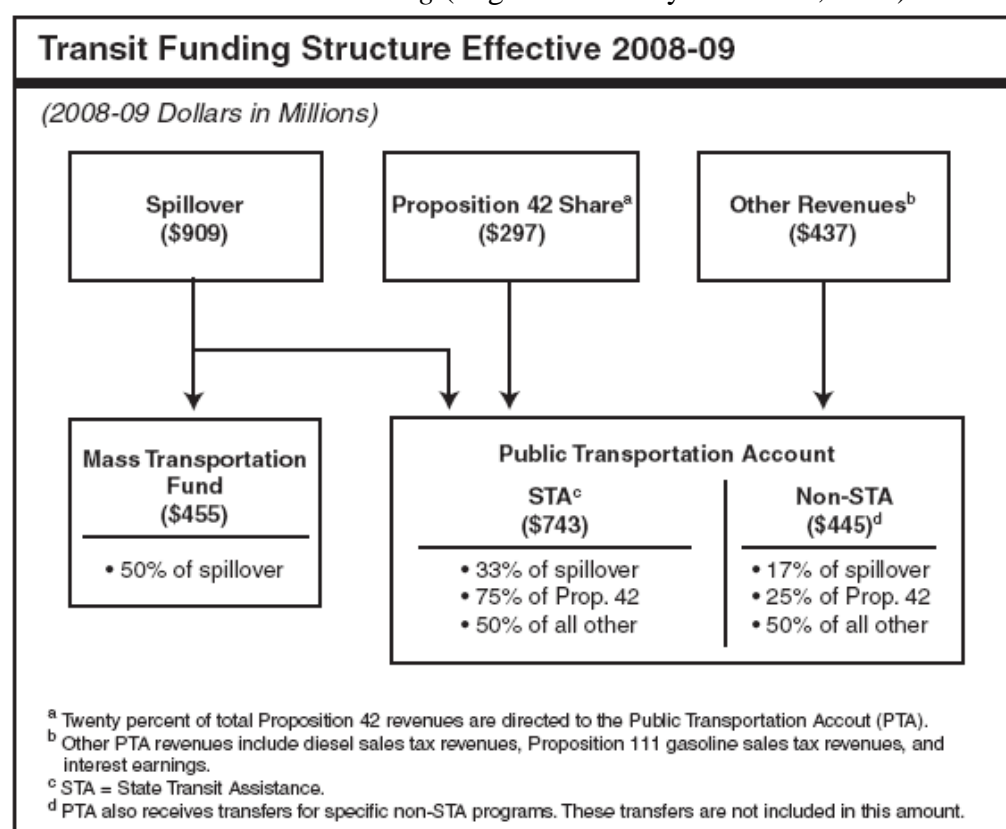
Transit Funding Structure Effective 2008-09

(2008-09 Dollars in Millions)

Spillover
(\$909)

Proposition 42 Share$^{a}$
(\$297)

Other Revenues$^{b}$
(\$437)

Mass Transportation Fund
(\$455)

• 50% of spillover

Public Transportation Account

STA$^{c}$
(\$743)

• 33% of spillover
• 75% of Prop. 42
• 50% of all other

Non-STA
(\$445)$^{d}$

• 17% of spillover
• 25% of Prop. 42
• 50% of all other

$^{a}$ Twenty percent of total Proposition 42 revenues are directed to the Public Transportation Accout (PTA).
$^{b}$ Other PTA revenues include diesel sales tax revenues, Proposition 111 gasoline sales tax revenues, and interest earnings.
$^{c}$ STA = State Transit Assistance.
$^{d}$ PTA also receives transfers for specific non-STA programs. These transfers are not included in this amount.